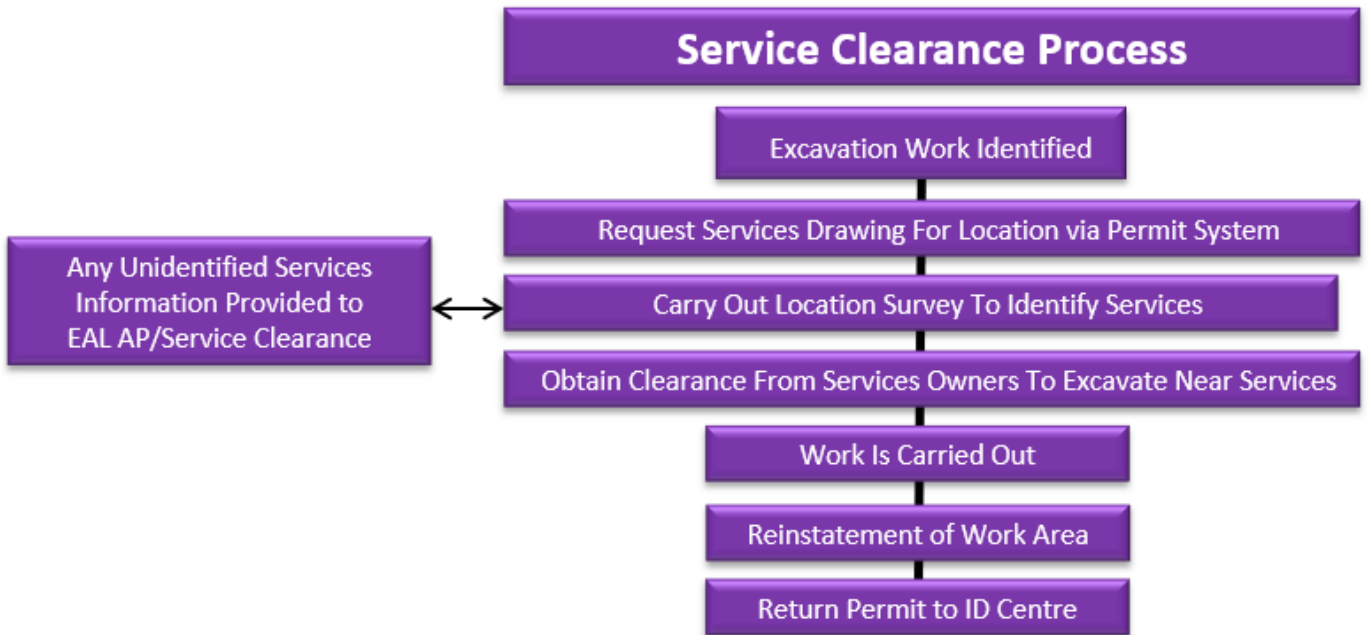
Service Clearance Process

Excavation Work Identified

Request Services Drawing For Location via Permit System

Any Unidentified Services Information Provided to EAL AP/Service Clearance

Carry Out Location Survey To Identify Services

Obtain Clearance From Services Owners To Excavate Near Services

Work Is Carried Out

Reinstatement of Work Area

Return Permit to ID Centre